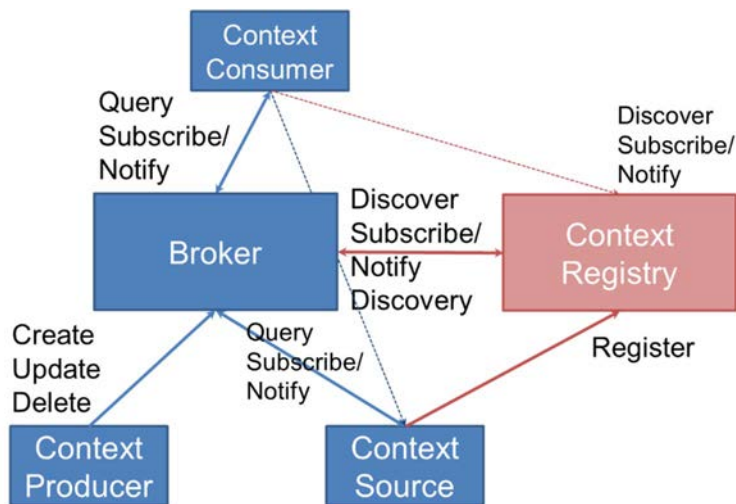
Context Consumer

Query
Subscribe/
Notify

Discover
Subscribe/
Notify

Broker

Discover
Subscribe/
Notify
Discovery

Context Registry

Create
Update
Delete

Query
Subscribe/
Notify

Register

Context Producer

Context Source